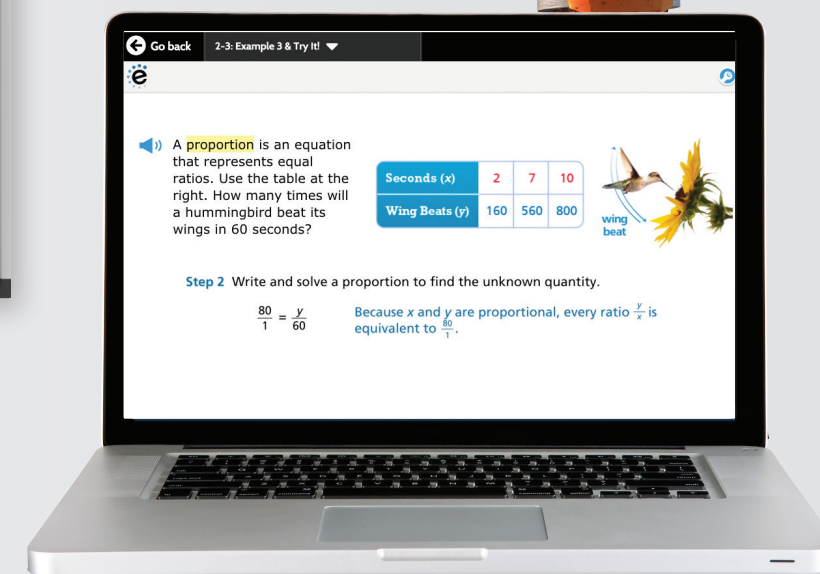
Go back 2-3: Example 3 & Try It!

ë

A proportion is an equation that represents equal ratios. Use the table at the right. How many times will a hummingbird beat its wings in 60 seconds?

| Seconds (x) | 2 | 7 | 10 |
|---|---|---|---|
| Wing Beats (y) | 160 | 560 | 800 |

wing beat

Step 2 Write and solve a proportion to find the unknown quantity.

$\frac{80}{1} = \frac{y}{60}$ Because x and y are proportional, every ratio $\frac{y}{x}$ is equivalent to $\frac{80}{1}$.